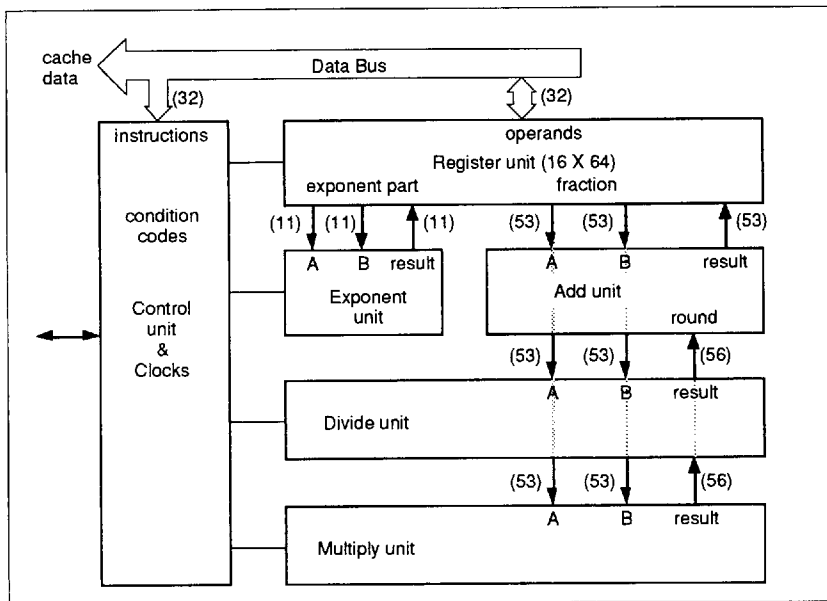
cache data

Data Bus

(32)

(32)

instructions

condition codes

Control unit & Clocks

operands

Register unit (16 X 64)

exponent part

fraction

(11) (11) (11)

(53) (53) (53)

A B result

Exponent unit

A B result

Add unit

round

(53) (53) (56)

A B result

Divide unit

(53) (53) (56)

A B result

Multiply unit